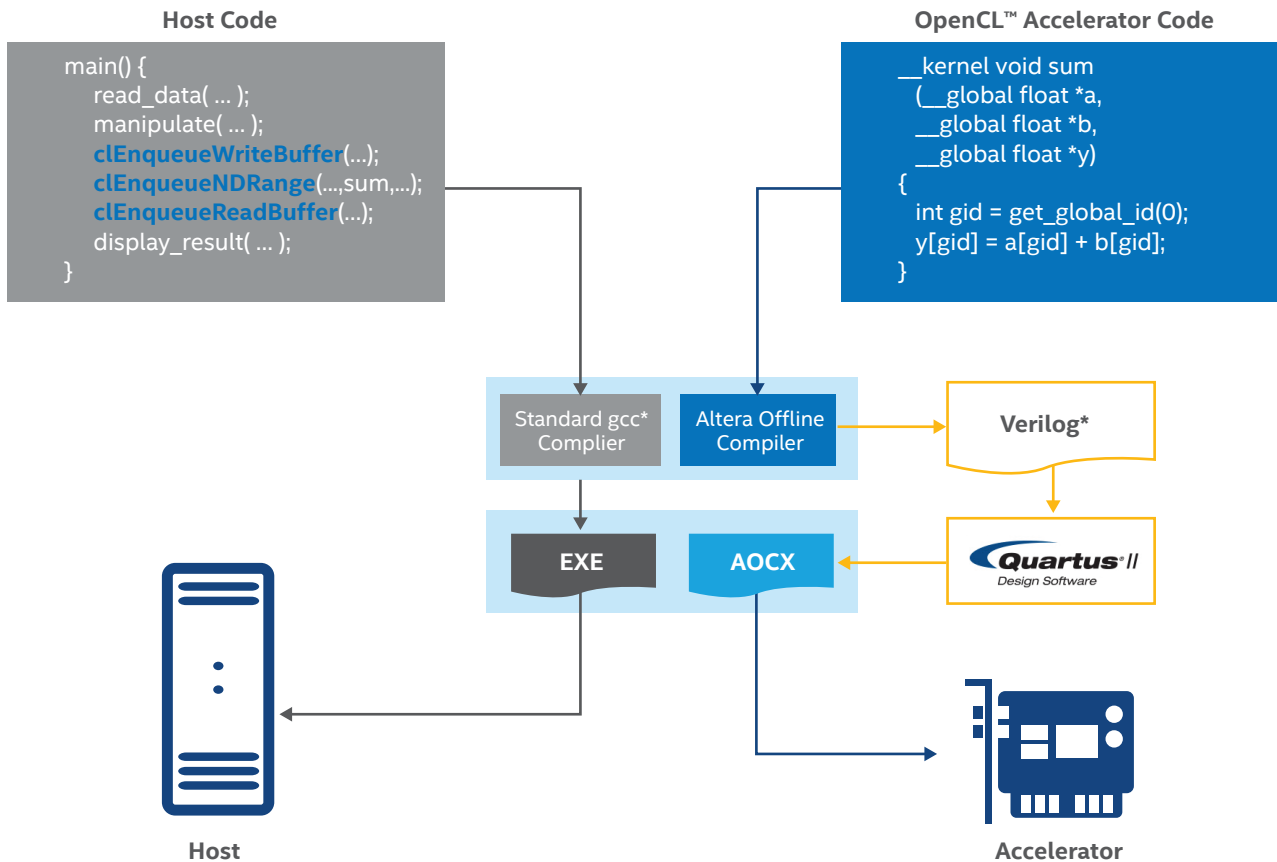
Host Code

main() {
read_data( … );
manipulate( … );
clEnqueueWriteBuffer(…);
clEnqueueNDRange(…,sum,…);
clEnqueueReadBuffer(…);
display_result( … );
}

OpenCL™ Accelerator Code

__kernel void sum
(__global float *a,
__global float *b,
__global float *y)
{
int gid = get_global_id(0);
y[gid] = a[gid] + b[gid];
}

Standard gcc* Compiler

Altera Offline Compiler

Verilog*

EXE

AOCX

Quartus II
Design Software

Host

Accelerator